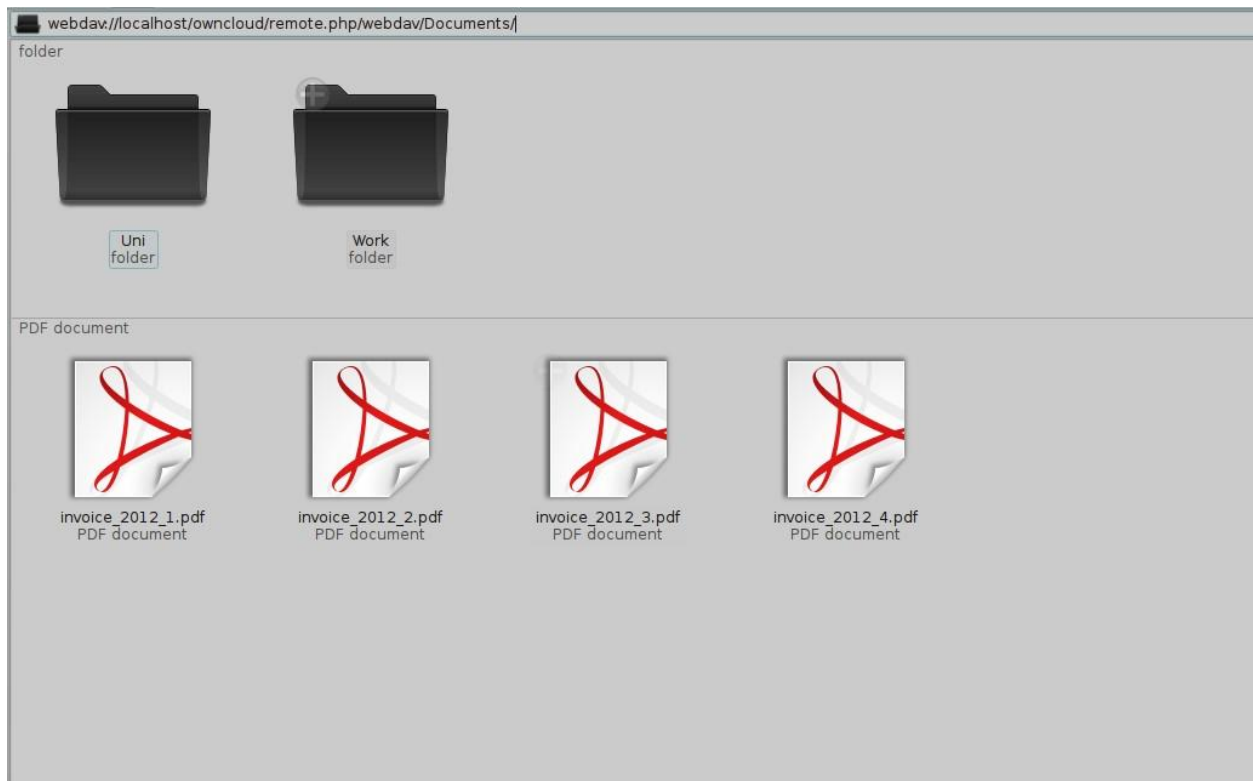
webdav://localhost/owncloud/remote.php/webdav/Documents/

folder

Uni
folder

Work
folder

PDF document

invoice_2012_1.pdf
PDF document

invoice_2012_2.pdf
PDF document

invoice_2012_3.pdf
PDF document

invoice_2012_4.pdf
PDF document